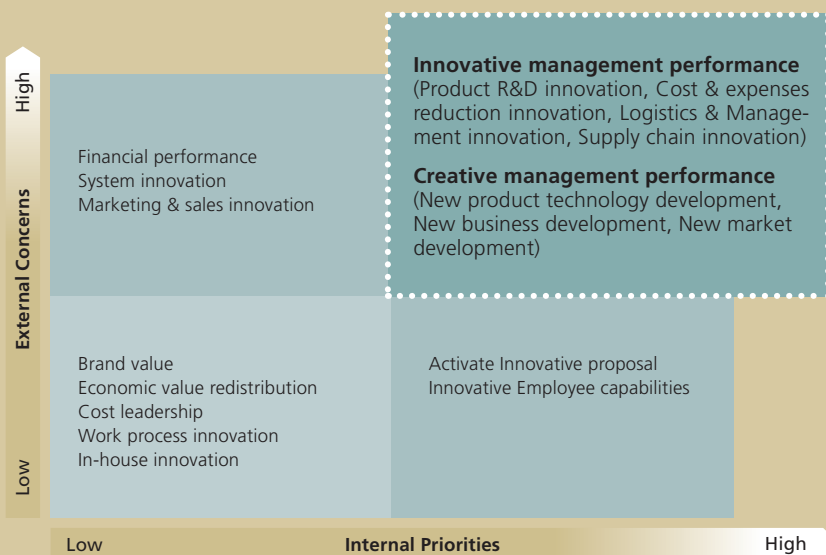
High

External Concerns

Low

Financial performance
System innovation
Marketing & sales innovation

**Innovative management performance**
(Product R&D innovation, Cost & expenses reduction innovation, Logistics & Management innovation, Supply chain innovation)

**Creative management performance**
(New product technology development, New business development, New market development)

Brand value
Economic value redistribution
Cost leadership
Work process innovation
In-house innovation

Activate Innovative proposal
Innovative Employee capabilities

Low

Internal Priorities

High